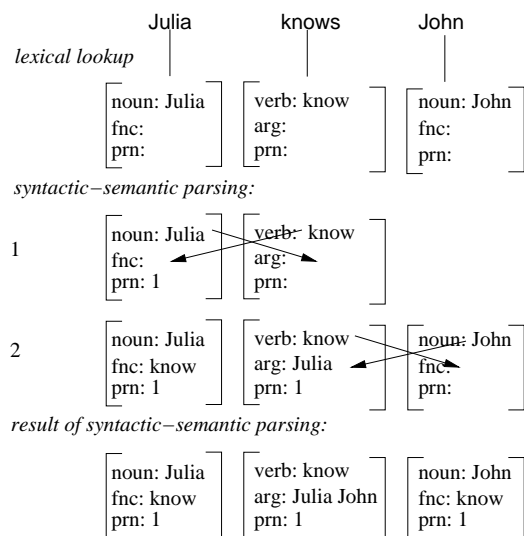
Julia knows John

lexical lookup

| noun: Julia | verb: know | noun: John |
|---|---|---|
| fnc: | arg: | fnc: |
| prn: | prn: | prn: |

syntactic−semantic parsing:

1

| noun: Julia | verb: know |
|---|---|
| fnc: | arg: |
| prn: 1 | prn: |

2

| noun: Julia | verb: know | noun: John |
|---|---|---|
| fnc: know | arg: Julia | fnc: |
| prn: 1 | prn: 1 | prn: |

result of syntactic−semantic parsing:

| noun: Julia | verb: know | noun: John |
|---|---|---|
| fnc: know | arg: Julia John | fnc: know |
| prn: 1 | prn: 1 | prn: 1 |